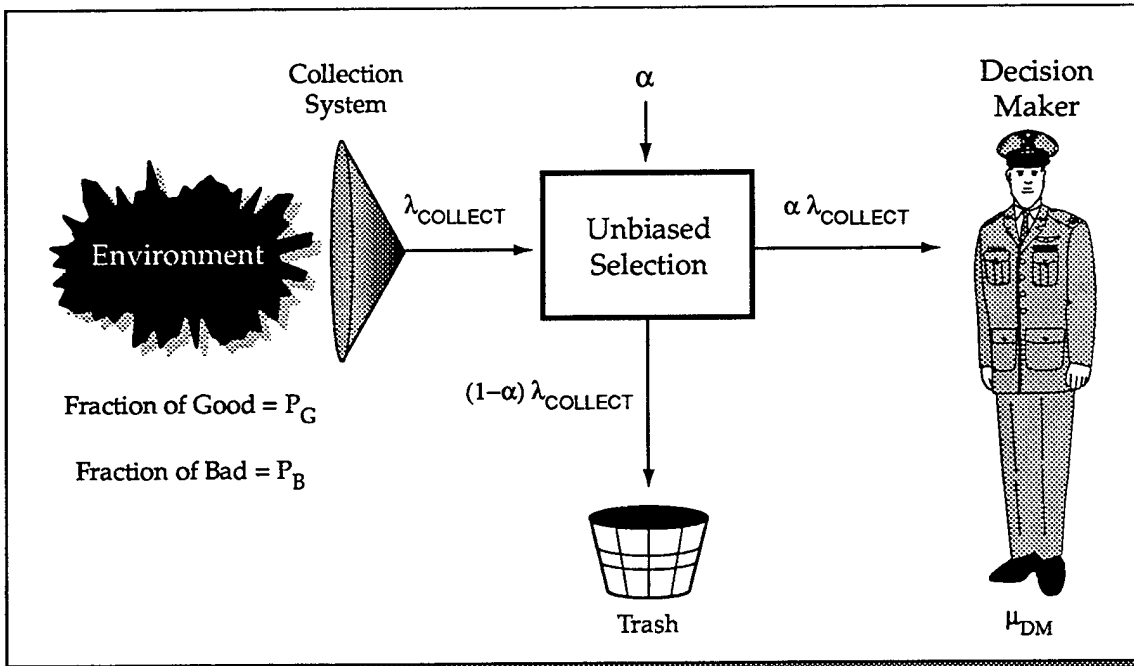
Collection System

$\alpha$

Decision Maker

Environment

$\lambda_{COLLECT}$

Unbiased Selection

$\alpha \lambda_{COLLECT}$

Fraction of Good = $P_G$

Fraction of Bad = $P_B$

$(1-\alpha) \lambda_{COLLECT}$

Trash

$\mu_{DM}$